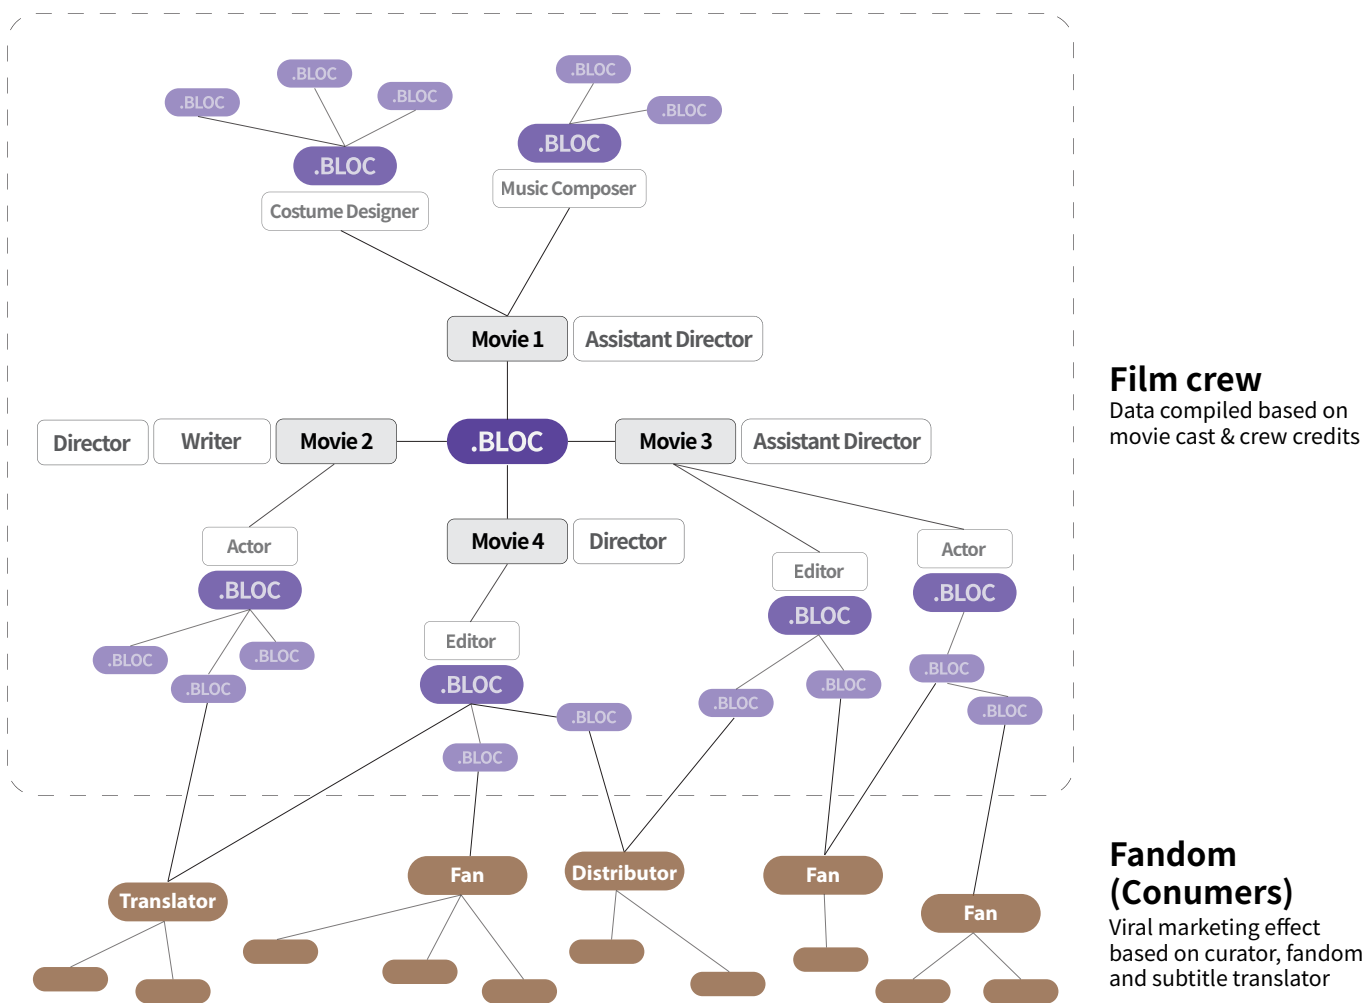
.BLOC
.BLOC
.BLOC
.BLOC
Costume Designer

.BLOC
.BLOC
.BLOC
Music Composer

Movie 1
Assistant Director

Director
Writer
Movie 2
.BLOC
Movie 3
Assistant Director

Film crew
Data compiled based on movie cast & crew credits

Actor
.BLOC
.BLOC
.BLOC
.BLOC

Movie 4
Director

Editor
.BLOC
.BLOC
.BLOC

Editor
.BLOC
.BLOC
.BLOC

Actor
.BLOC
.BLOC
.BLOC

Translator
Fan
Distributor
Fan
Fan

Fandom (Conumers)
Viral marketing effect based on curator, fandom and subtitle translator